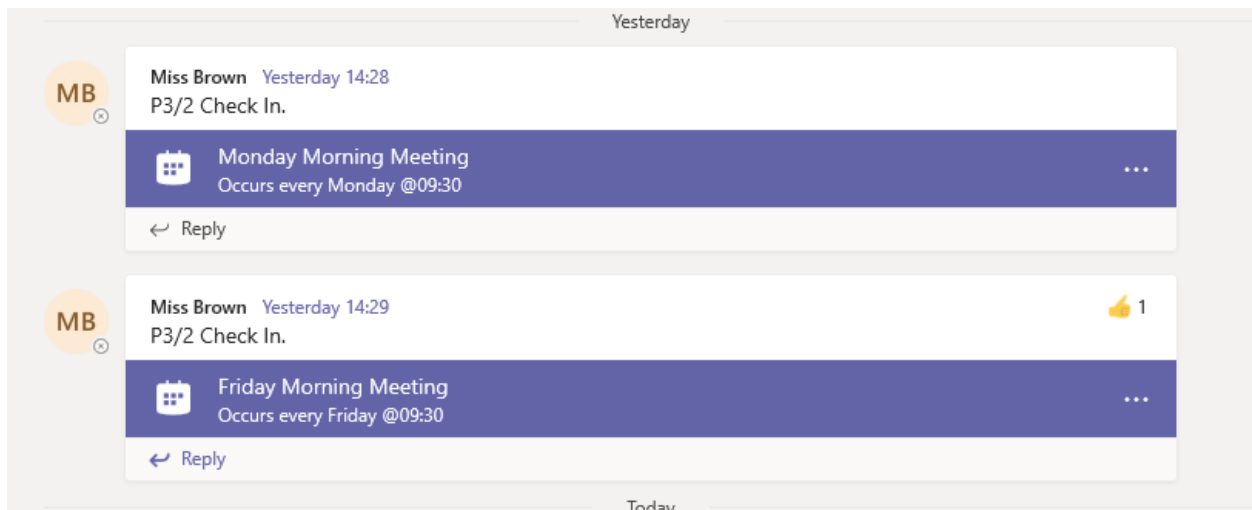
Yesterday

MB

Miss Brown Yesterday 14:28
P3/2 Check In.

Monday Morning Meeting
Occurs every Monday @09:30

...

Reply

MB

Miss Brown Yesterday 14:29
P3/2 Check In.

1

Friday Morning Meeting
Occurs every Friday @09:30

...

Reply

Today